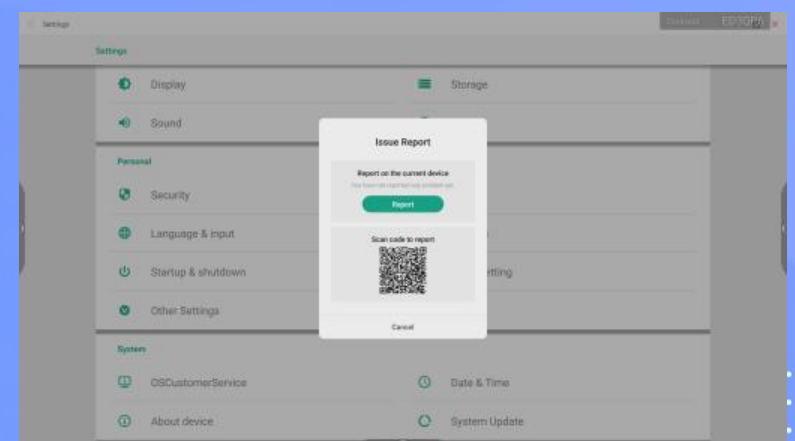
Settings

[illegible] EDTOPIA

Settings

Display

Storage

Sound

Personal

Security

Language & input

Startup & shutdown

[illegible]etting

Other Settings

System

OSCustomerService

Date & Time

About device

System Update

Issue Report

Report on the current device

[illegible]

Report

Scan code to report

Cancel